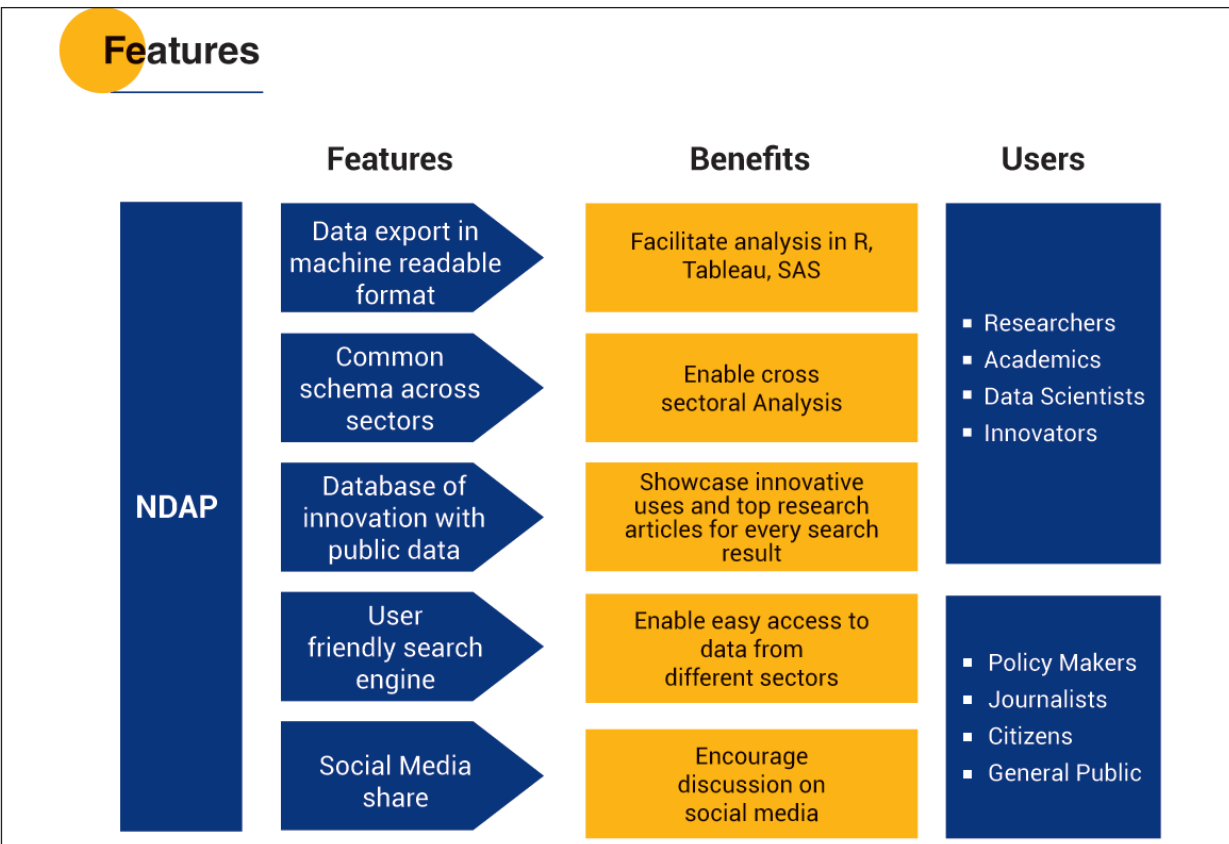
Features

Features

Benefits

Users

NDAP

Data export in machine readable format

Facilitate analysis in R, Tableau, SAS

Common schema across sectors

Enable cross sectoral Analysis

Database of innovation with public data

Showcase innovative uses and top research articles for every search result

User friendly search engine

Enable easy access to data from different sectors

Social Media share

Encourage discussion on social media

- Researchers
- Academics
- Data Scientists
- Innovators

- Policy Makers
- Journalists
- Citizens
- General Public